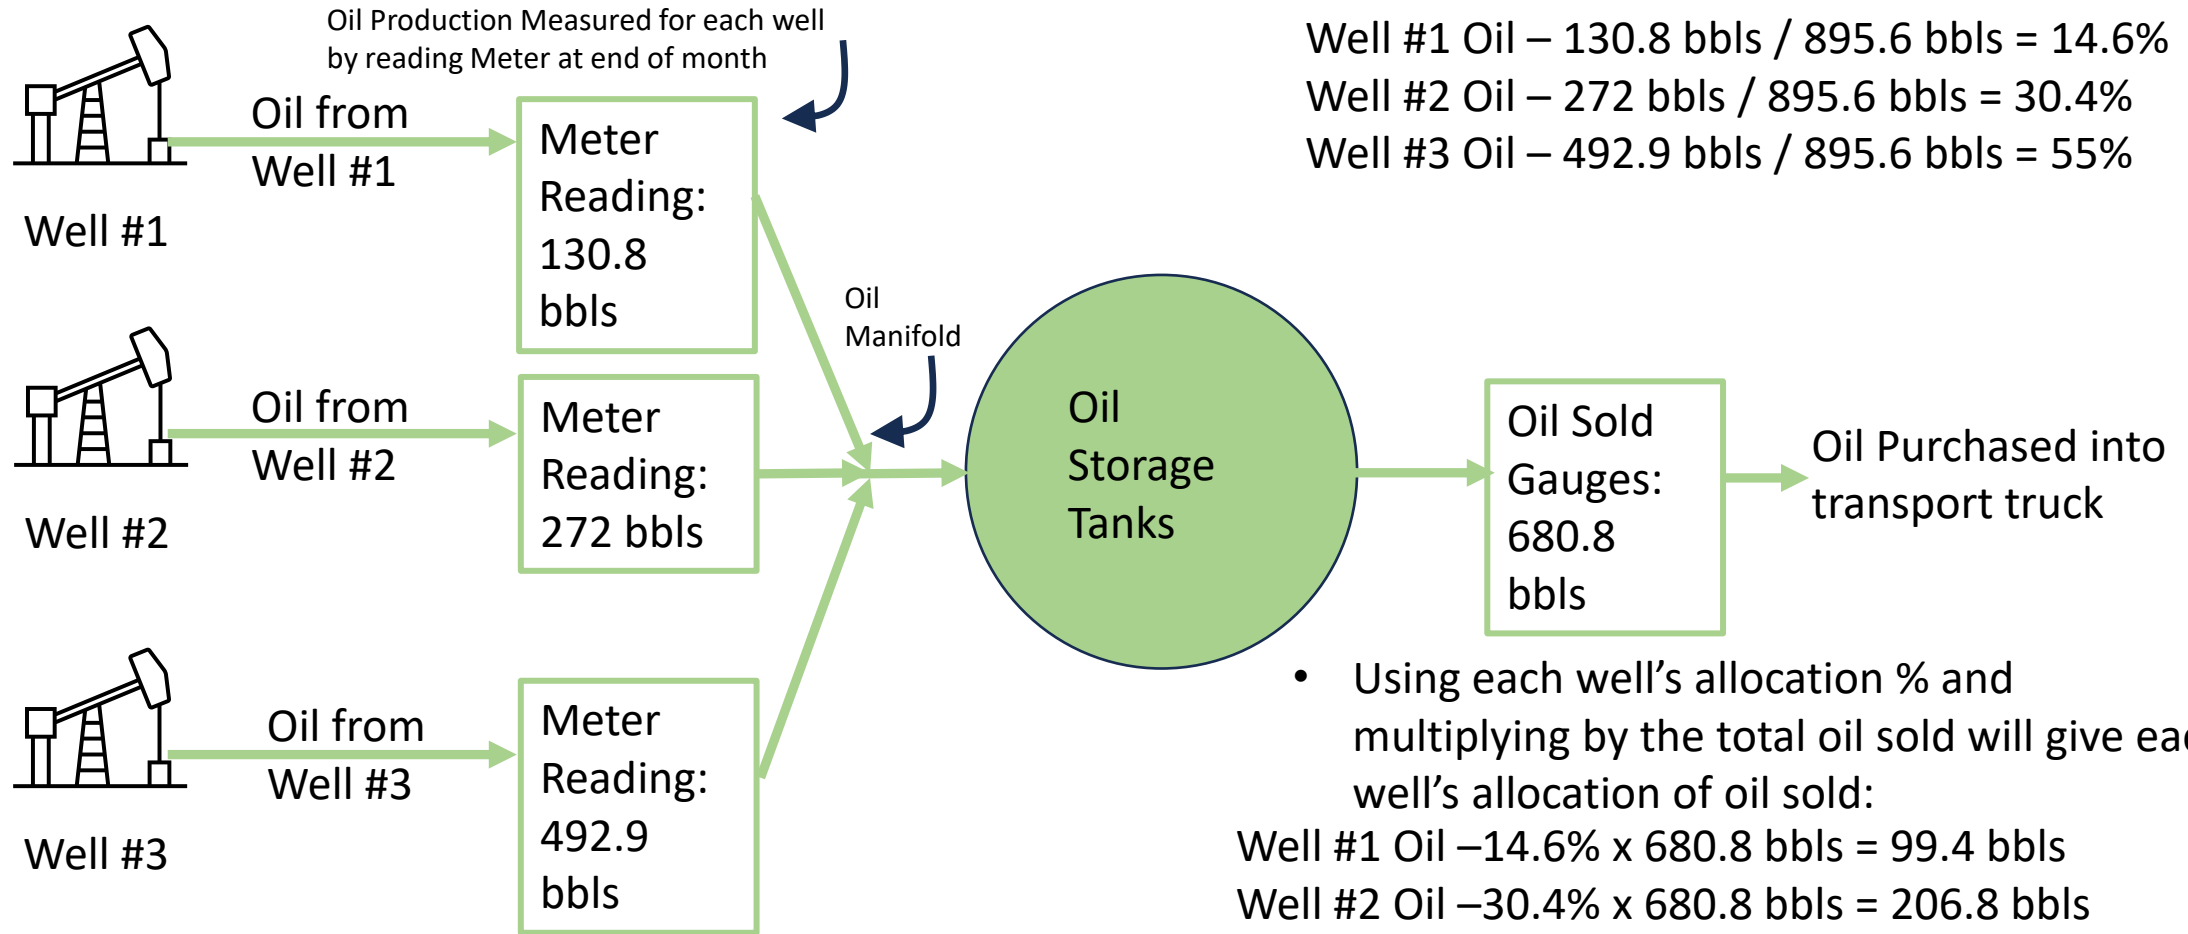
Oil Production Measured for each well by reading Meter at end of month

Well #1 Oil – 130.8 bbls / 895.6 bbls = 14.6%
Well #2 Oil – 272 bbls / 895.6 bbls = 30.4%
Well #3 Oil – 492.9 bbls / 895.6 bbls = 55%

Oil from Well #1

Well #1

Meter Reading: 130.8 bbls

Oil Manifold

Oil from Well #2

Well #2

Meter Reading: 272 bbls

Oil Storage Tanks

Oil Sold Gauges: 680.8 bbls

Oil Purchased into transport truck

Oil from Well #3

Well #3

Meter Reading: 492.9 bbls

• Using each well's allocation % and multiplying by the total oil sold will give ea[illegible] well's allocation of oil sold:

Well #1 Oil –14.6% x 680.8 bbls = 99.4 bbls
Well #2 Oil –30.4% x 680.8 bbls = 206.8 bbls